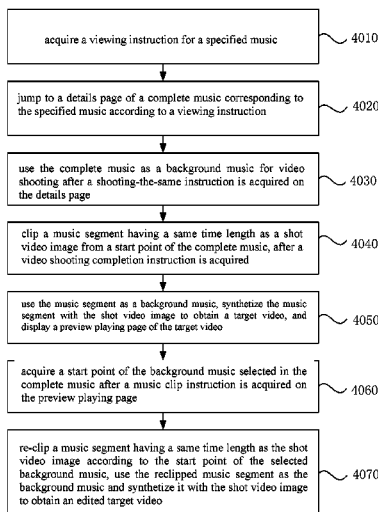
acquire a viewing instruction for a specified music

4010

jump to a details page of a complete music corresponding to the specified music according to a viewing instruction

4020

use the complete music as a background music for video shooting after a shooting-the-same instruction is acquired on the details page

4030

clip a music segment having a same time length as a shot video image from a start point of the complete music, after a video shooting completion instruction is acquired

4040

use the music segment as a background music, synthetize the music segment with the shot video image to obtain a target video, and display a preview playing page of the target video

4050

acquire a start point of the background music selected in the complete music after a music clip instruction is acquired on the preview playing page

4060

re-clip a music segment having a same time length as the shot video image according to the start point of the selected background music, use the reclipped music segment as the background music and synthetize it with the shot video image to obtain an edited target video

4070